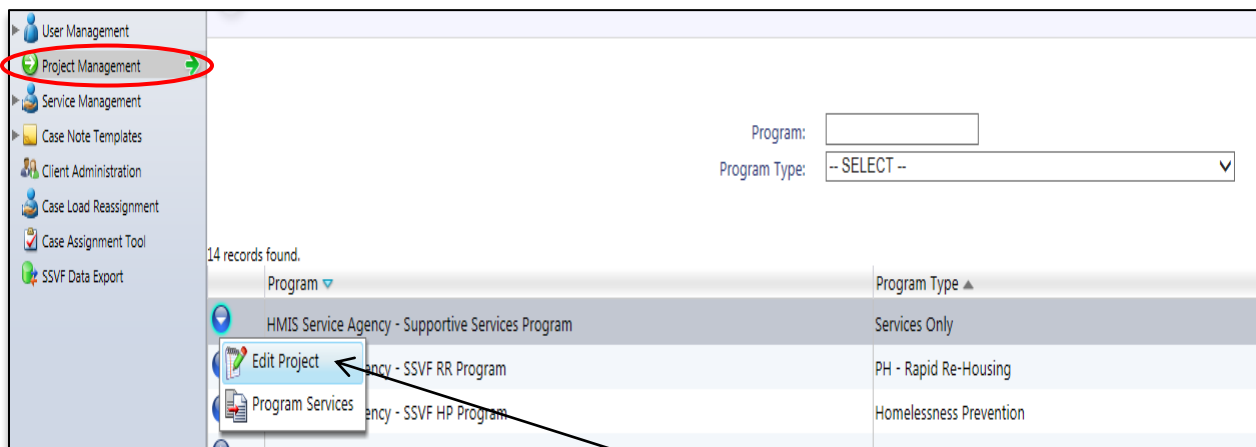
User Management
Project Management
Service Management
Case Note Templates
Client Administration
Case Load Reassignment
Case Assignment Tool
SSVF Data Export

Program:
Program Type: -- SELECT --

14 records found.

| Program | Program Type |
|---|---|
| HMIS Service Agency - Supportive Services Program | Services Only |
| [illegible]ency - SSVF RR Program | PH - Rapid Re-Housing |
| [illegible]ency - SSVF HP Program | Homelessness Prevention |

Edit Project
Program Services